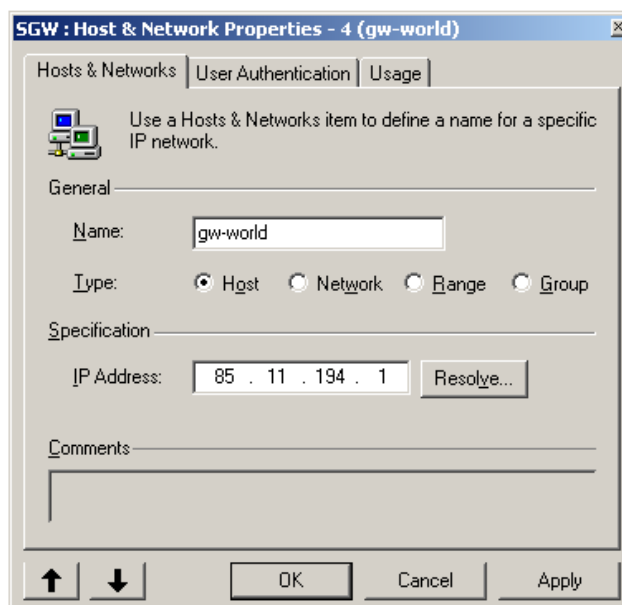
SGW : Host & Network Properties - 4 (gw-world)

Hosts & Networks | User Authentication | Usage

Use a Hosts & Networks item to define a name for a specific IP network.

General

Name: gw-world

Type: Host Network Range Group

Specification

IP Address: 85 . 11 . 194 . 1 Resolve...

Comments

OK Cancel Apply